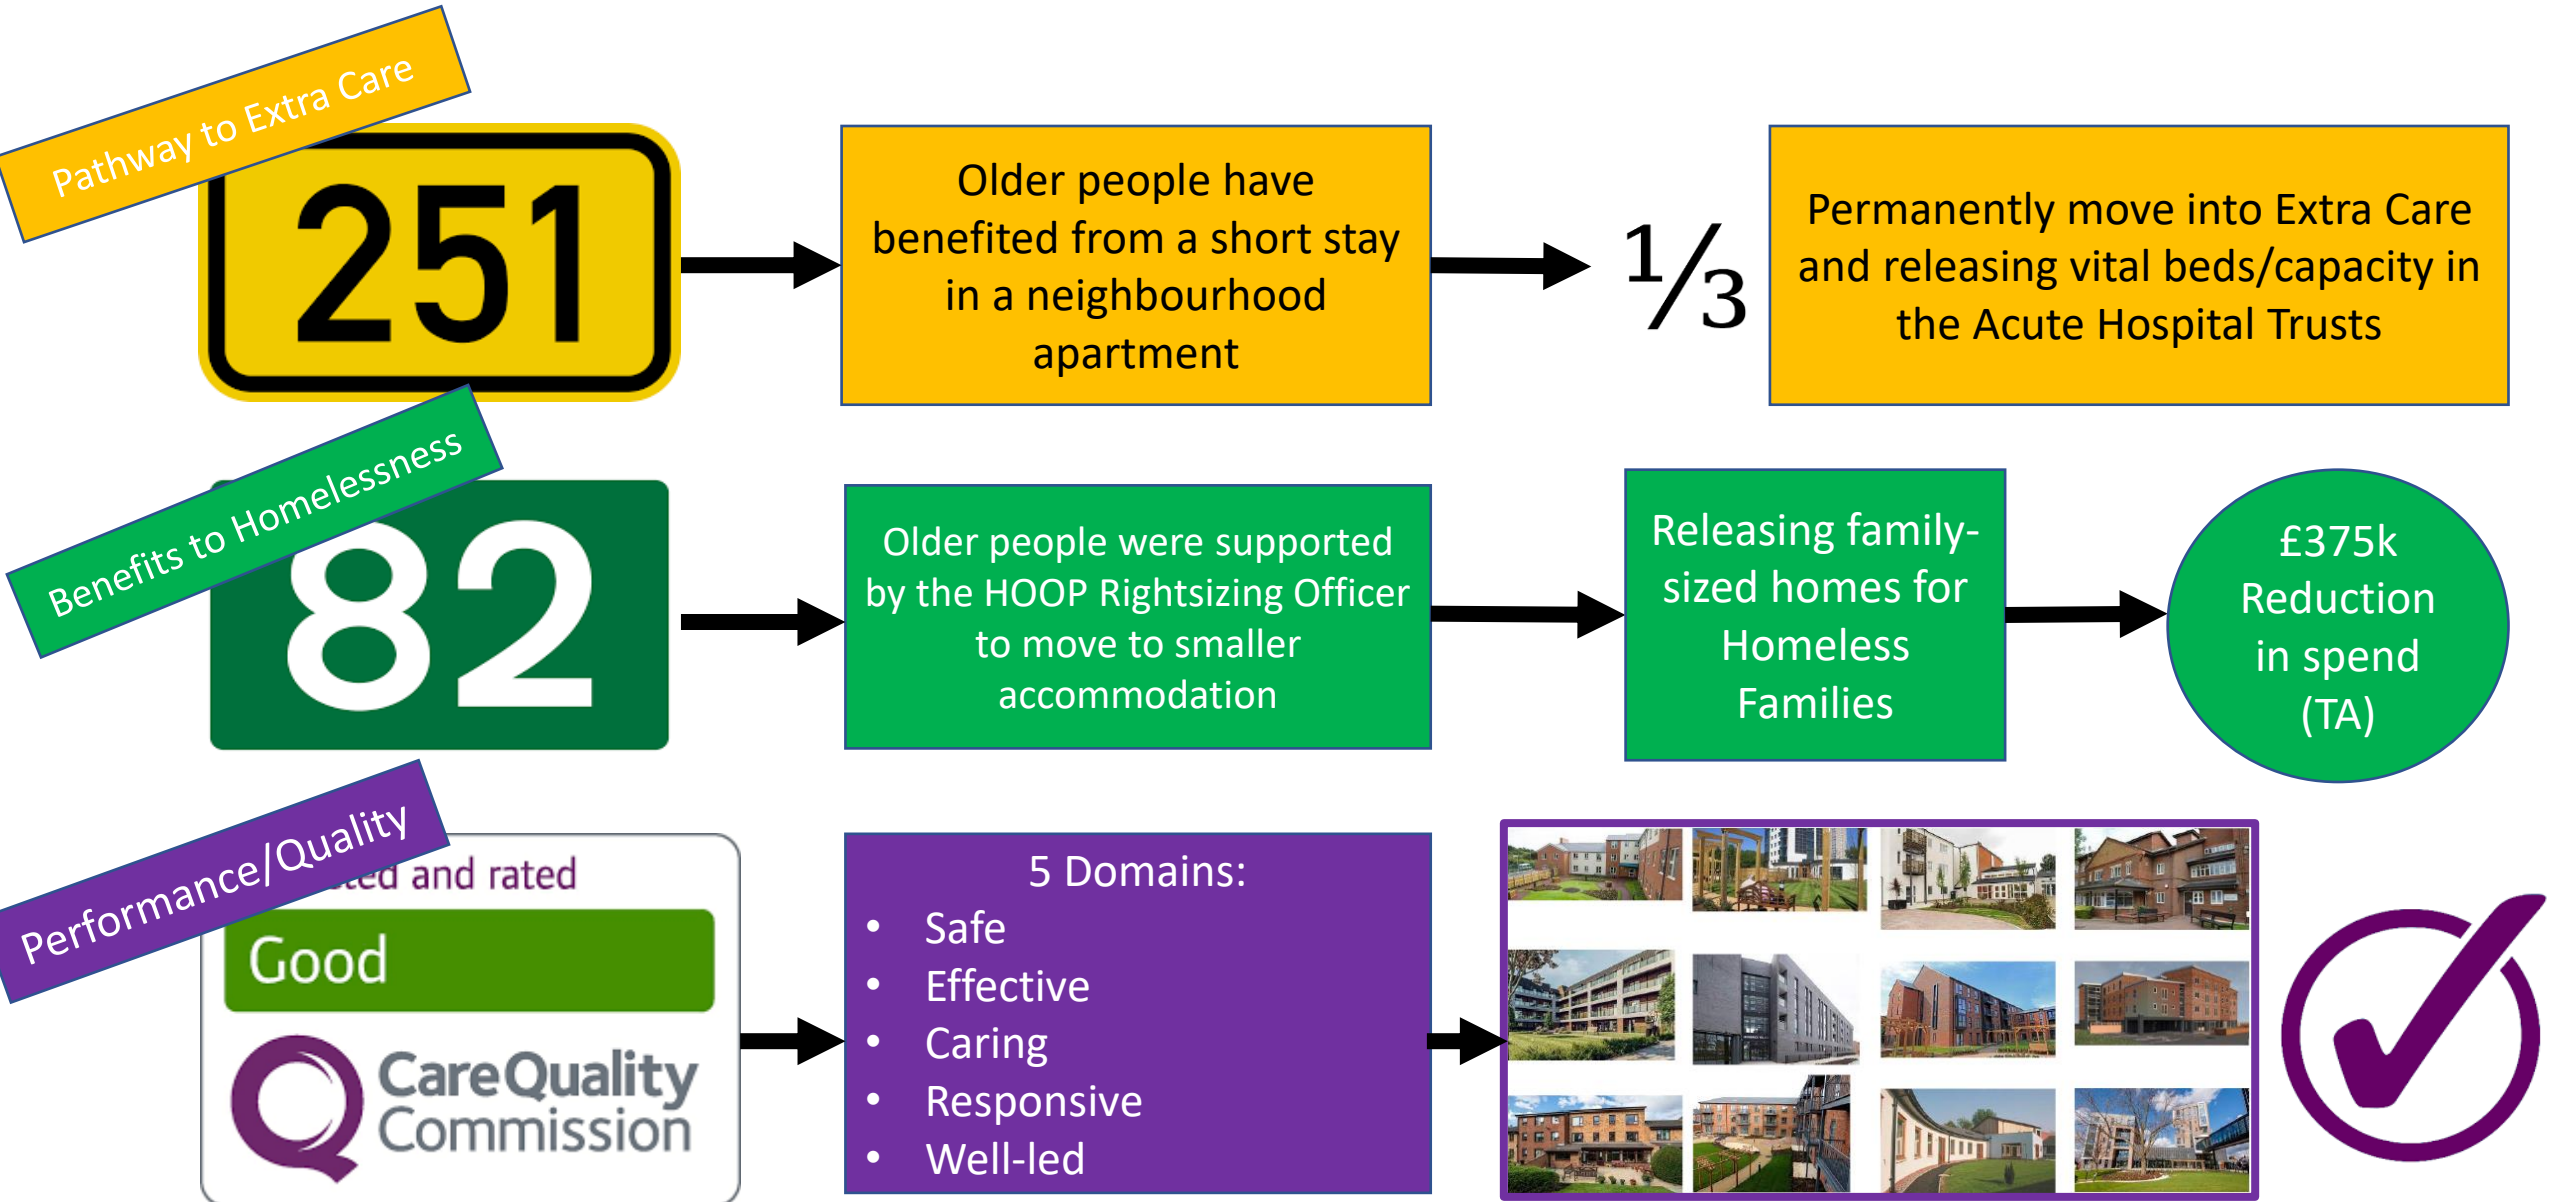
Pathway to Extra Care

251

Older people have benefited from a short stay in a neighbourhood apartment

$\frac{1}{3}$

Permanently move into Extra Care and releasing vital beds/capacity in the Acute Hospital Trusts

Benefits to Homelessness

82

Older people were supported by the HOOP Rightsizing Officer to move to smaller accommodation

Releasing family-sized homes for Homeless Families

£375k Reduction in spend (TA)

Performance/Quality

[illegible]ted and rated

Good

CareQuality Commission

5 Domains:
• Safe
• Effective
• Caring
• Responsive
• Well-led